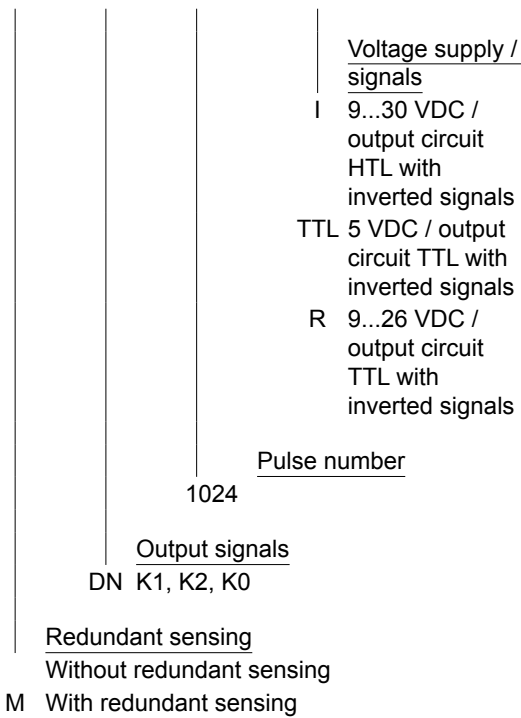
Voltage supply / signals
I 9...30 VDC / output circuit HTL with inverted signals
TTL 5 VDC / output circuit TTL with inverted signals
R 9...26 VDC / output circuit TTL with inverted signals

Pulse number
1024

Output signals
DN K1, K2, K0

Redundant sensing
Without redundant sensing
M With redundant sensing